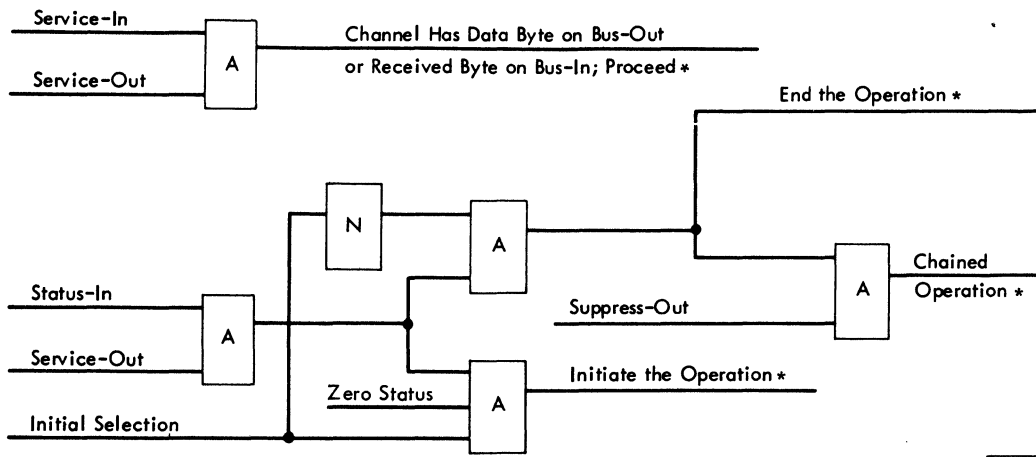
Service-In

Service-Out

A

Channel Has Data Byte on Bus-Out or Received Byte on Bus-In; Proceed *

End the Operation *

N

A

Status-In

Service-Out

A

Chained Operation *

A

Suppress-Out

Zero Status

A

Initiate the Operation *

Initial Selection